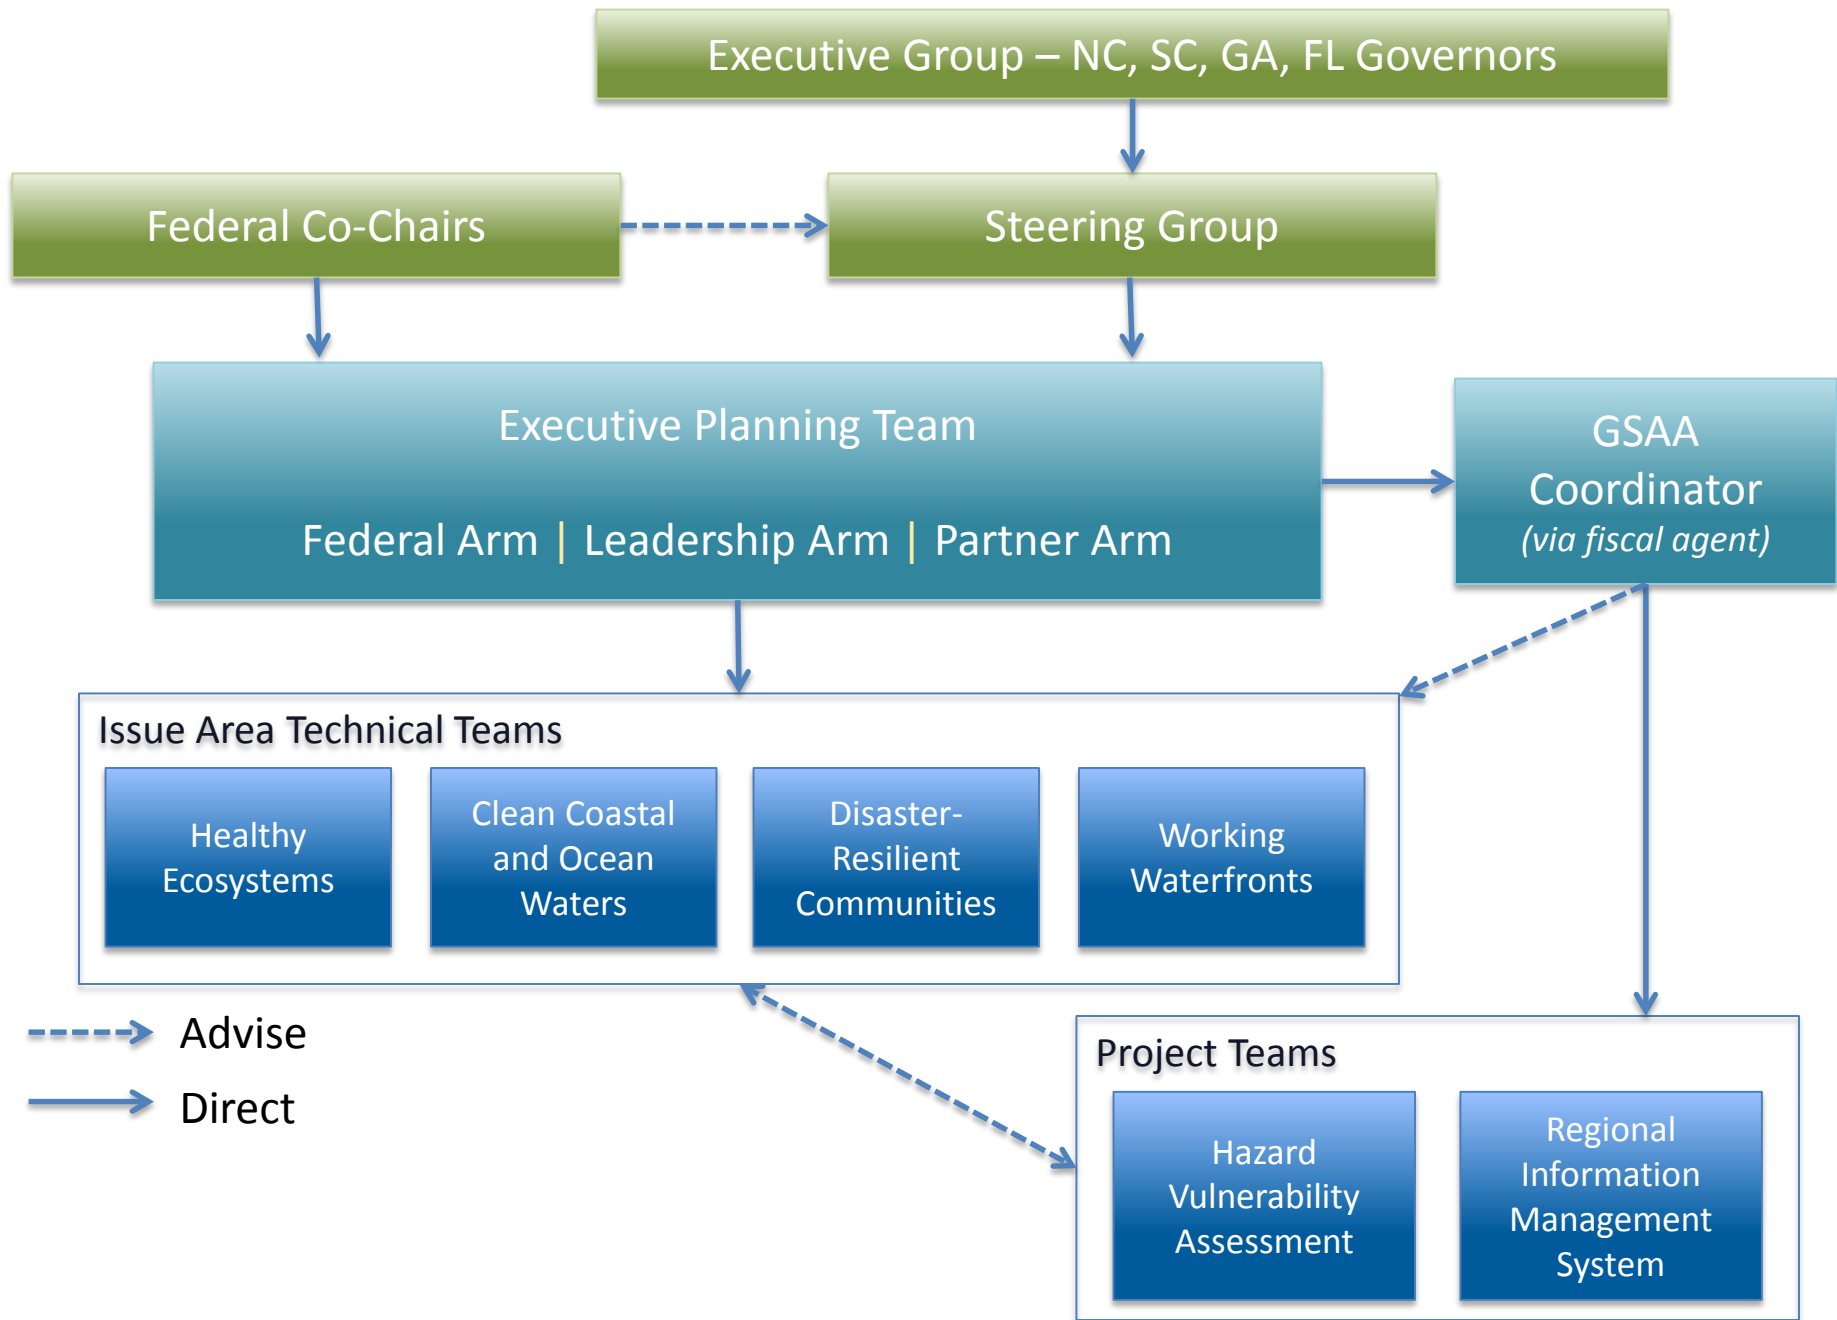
Executive Group – NC, SC, GA, FL Governors

Federal Co-Chairs

Steering Group

Executive Planning Team

Federal Arm | Leadership Arm | Partner Arm

GSAA Coordinator (via fiscal agent)

Issue Area Technical Teams

Healthy Ecosystems

Clean Coastal and Ocean Waters

Disaster-Resilient Communities

Working Waterfronts

Advise

Direct

Project Teams

Hazard Vulnerability Assessment

Regional Information Management System